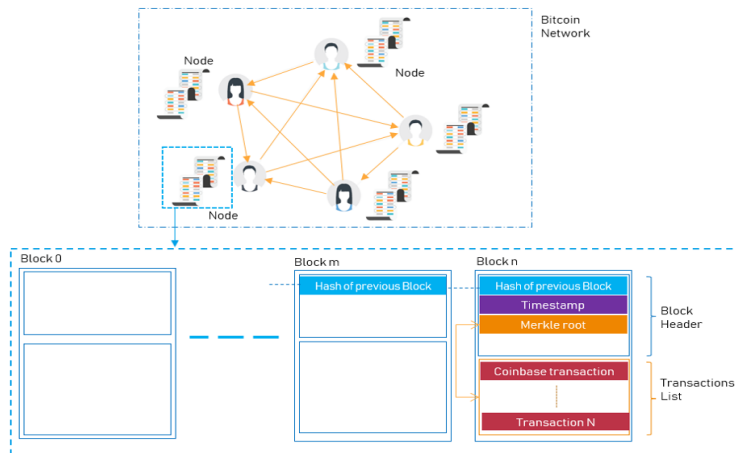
Bitcoin Network

Node

Node

Node

Block 0

Block m

Hash of previous Block

Block n

Hash of previous Block

Timestamp

Merkle root

Block Header

Coinbase transaction

Transaction N

Transactions List